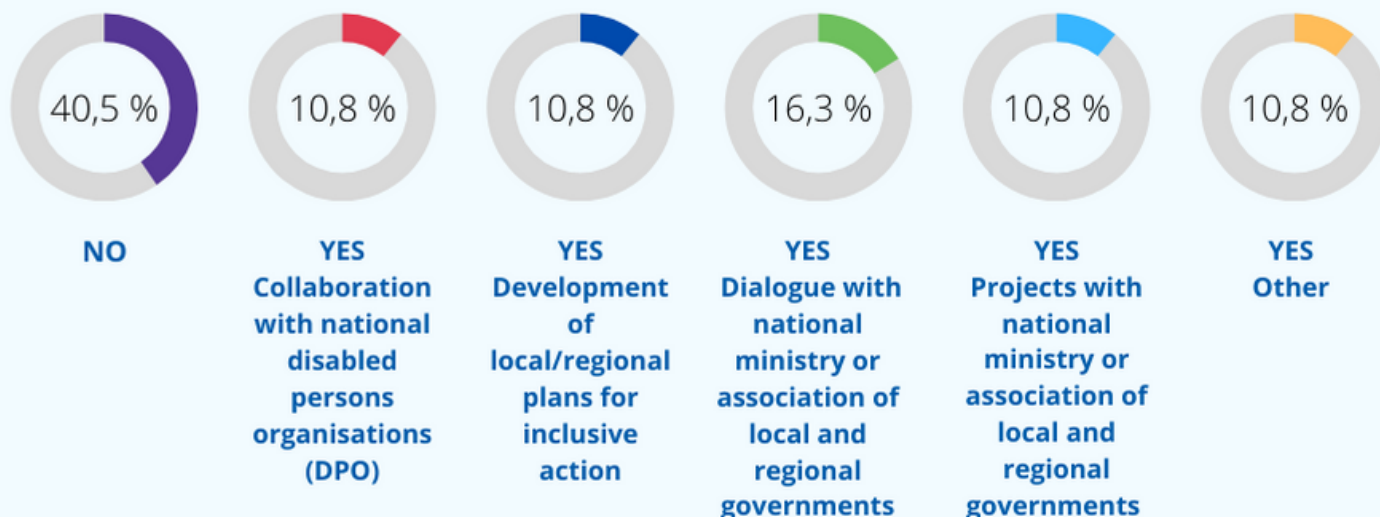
40,5 %

NO

10,8 %

YES
Collaboration with national disabled persons organisations (DPO)

10,8 %

YES
Development of local/regional plans for inclusive action

16,3 %

YES
Dialogue with national ministry or association of local and regional governments

10,8 %

YES
Projects with national ministry or association of local and regional governments

10,8 %

YES
Other